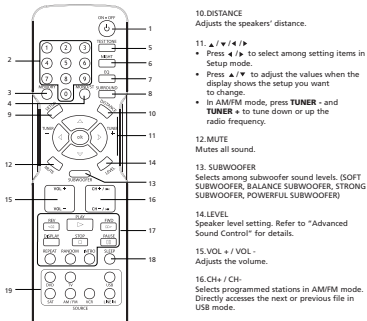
ON • OFF
1
TEST TONE
5
NIGHT
6
EQ
7
SURROUND
8
2
3
4
9
10
11
12
13
14
15
16
17
18
19
1 2 3
4 5 6
7 8 9
0
SETUP
TUNER
OK
MUTE
LEVEL
SUBWOOFER
VOL +
VOL -
CH +
CH -
REV
PLAY
FWD
STOP
PAUSE
DISPLAY
REPEAT
RANDOM
SLEEP
DVD
USB
SAT
AM / FM
VCR
LINE IN
SOURCE

10.DISTANCE
Adjusts the speakers' distance.

11. ▲/▼/◄/►
• Press ◄ /► to select among setting items in Setup mode.
• Press ▲/▼ to adjust the values when the display shows the setup you want to change.
• In AM/FM mode, press TUNER - and TUNER + to tune down or up the radio frequency.

12.MUTE
Mutes all sound.

13. SUBWOOFER
Selects among subwoofer sound levels. (SOFT SUBWOOFER, BALANCE SUBWOOFER, STRONG SUBWOOFER, POWERFUL SUBWOOFER)

14.LEVEL
Speaker level setting. Refer to "Advanced Sound Control" for details.

15.VOL + / VOL -
Adjusts the volume.

16.CH+ / CH-
Selects programmed stations in AM/FM mode. Directly accesses the next or previous file in USB mode.